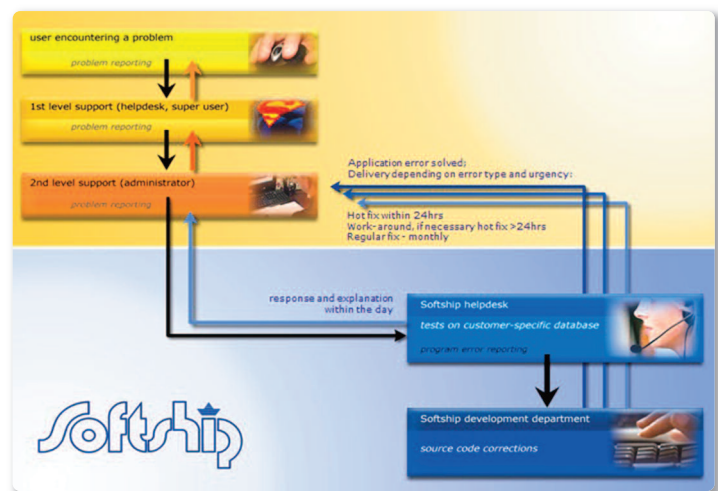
user encountering a problem

problem reporting

1st level support (helpdesk, super user)

problem reporting

2nd level support (administrator)

problem reporting

Application error solved:
Delivery depending on error type and urgency:

Hot fix within 24hrs
Work-around, if necessary hot fix >24hrs
Regular fix - monthly

response and explanation within the day

Softship helpdesk

tests on customer-specific database

program error reporting

Softship development department

source code corrections

Softship